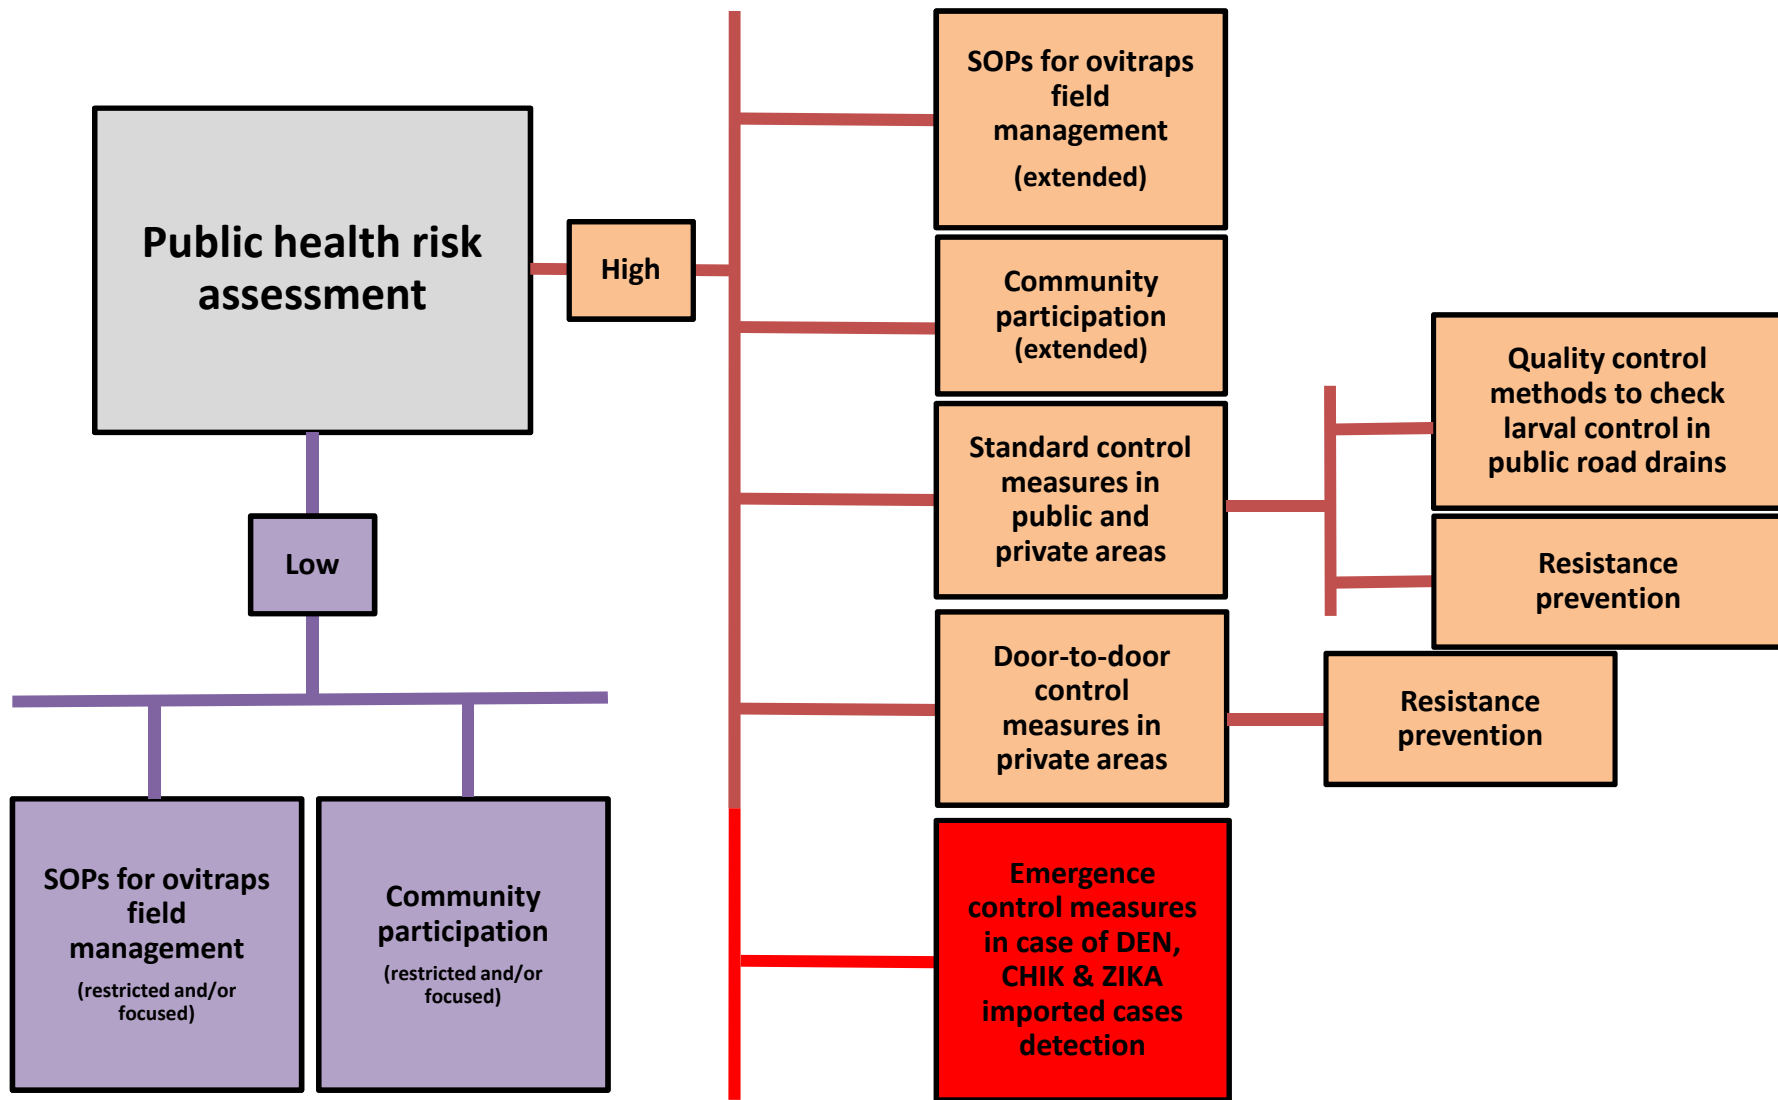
Public health risk assessment

High

SOPs for ovitraps field management
(extended)

Community participation
(extended)

Standard control measures in public and private areas

Quality control methods to check larval control in public road drains

Resistance prevention

Door-to-door control measures in private areas

Resistance prevention

Emergence control measures in case of DEN, CHIK & ZIKA imported cases detection

Low

SOPs for ovitraps field management
(restricted and/or focused)

Community participation
(restricted and/or focused)